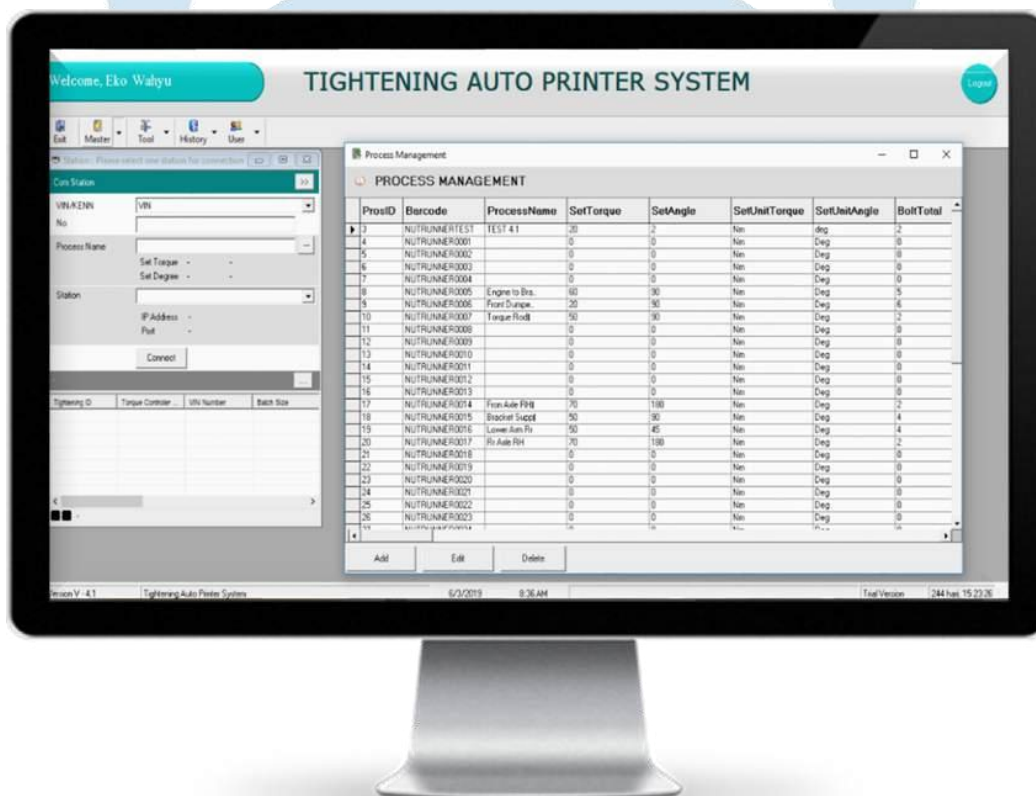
Welcome, Eko Wahyu

TIGHTENING AUTO PRINTER SYSTEM

Logout

Exit Master Tool History User

Station: Please select one station for connection

Con Station

VIN/KENN VIN
No

Process Name
Set Torque -
Set Degree -

Station
IP Address -
Port -

Connect

Tightening ID | Torque Controller | VIN Number | Batch Size

Process Management

PROCESS MANAGEMENT

| ProsID | Barcode | ProcessName | SetTorque | SetAngle | SetUnitTorque | SetUnitAngle | BoltTotal |
|---|---|---|---|---|---|---|---|
| 3 | NUTRUNNERTEST | TEST 4.1 | 20 | 2 | Nm | deg | 2 |
| 4 | NUTRUNNER0001 | | 0 | 0 | Nm | Deg | 0 |
| 5 | NUTRUNNER0002 | | 0 | 0 | Nm | Deg | 0 |
| 6 | NUTRUNNER0003 | | 0 | 0 | Nm | Deg | 0 |
| 7 | NUTRUNNER0004 | | 0 | 0 | Nm | Deg | 0 |
| 8 | NUTRUNNER0005 | Engine to Bra.. | 60 | 90 | Nm | Deg | 5 |
| 9 | NUTRUNNER0006 | Front Dumpe.. | 20 | 90 | Nm | Deg | 6 |
| 10 | NUTRUNNER0007 | Torque Rod | 50 | 90 | Nm | Deg | 2 |
| 11 | NUTRUNNER0008 | | 0 | 0 | Nm | Deg | 0 |
| 12 | NUTRUNNER0009 | | 0 | 0 | Nm | Deg | 0 |
| 13 | NUTRUNNER0010 | | 0 | 0 | Nm | Deg | 0 |
| 14 | NUTRUNNER0011 | | 0 | 0 | Nm | Deg | 0 |
| 15 | NUTRUNNER0012 | | 0 | 0 | Nm | Deg | 0 |
| 16 | NUTRUNNER0013 | | 0 | 0 | Nm | Deg | 0 |
| 17 | NUTRUNNER0014 | Fron Axle RH | 70 | 180 | Nm | Deg | 2 |
| 18 | NUTRUNNER0015 | Bracket Suppl | 50 | 90 | Nm | Deg | 4 |
| 19 | NUTRUNNER0016 | Lower Arm Fr | 50 | 45 | Nm | Deg | 4 |
| 20 | NUTRUNNER0017 | Fr Axle RH | 70 | 180 | Nm | Deg | 2 |
| 21 | NUTRUNNER0018 | | 0 | 0 | Nm | Deg | 0 |
| 22 | NUTRUNNER0019 | | 0 | 0 | Nm | Deg | 0 |
| 23 | NUTRUNNER0020 | | 0 | 0 | Nm | Deg | 0 |
| 24 | NUTRUNNER0021 | | 0 | 0 | Nm | Deg | 0 |
| 25 | NUTRUNNER0022 | | 0 | 0 | Nm | Deg | 0 |
| 26 | NUTRUNNER0023 | | 0 | 0 | Nm | Deg | 0 |

Add Edit Delete

Version V - 4.1 Tightening Auto Printer System 6/3/2019 8:36 AM Trial Version 244 hari 15:23:26